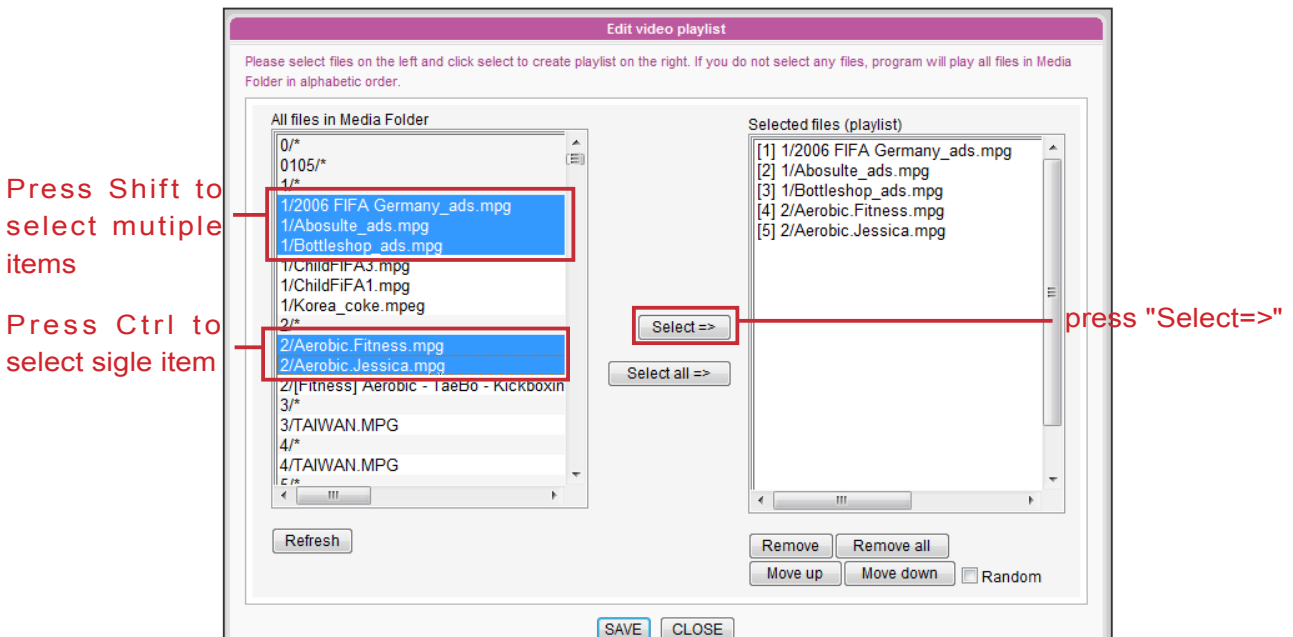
Edit video playlist

Please select files on the left and click select to create playlist on the right. If you do not select any files, program will play all files in Media Folder in alphabetic order.

All files in Media Folder

0/*
0105/*
1/*
1/2006 FIFA Germany_ads.mpg
1/Abosulte_ads.mpg
1/Bottleshop_ads.mpg
1/ChildFIFA3.mpg
1/ChildFiFA1.mpg
1/Korea_coke.mpeg
2/*
2/Aerobic.Fitness.mpg
2/Aerobic.Jessica.mpg
2/[Fitness] Aerobic - TaeBo - Kickboxin
3/*
3/TAIWAN.MPG
4/*
4/TAIWAN.MPG
5/*

Press Shift to select mutiple items

Press Ctrl to select sigle item

Select =>

Select all =>

press "Select=>"

Selected files (playlist)

[1] 1/2006 FIFA Germany_ads.mpg
[2] 1/Abosulte_ads.mpg
[3] 1/Bottleshop_ads.mpg
[4] 2/Aerobic.Fitness.mpg
[5] 2/Aerobic.Jessica.mpg

Refresh

Remove
Remove all
Move up
Move down
Random

SAVE
CLOSE